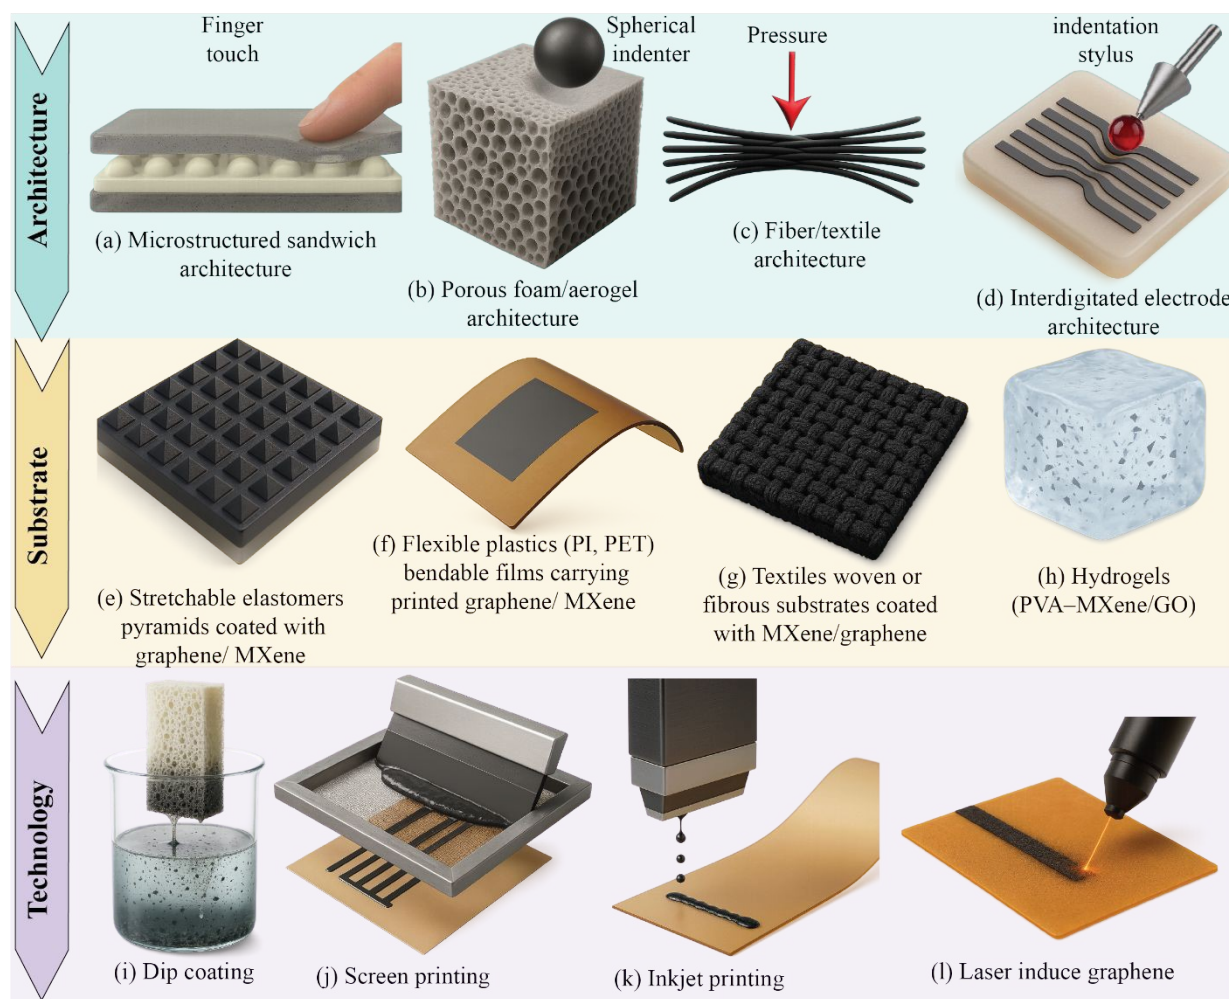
Architecture

Finger touch

(a) Microstructured sandwich architecture

Spherical indenter

(b) Porous foam/aerogel architecture

Pressure

(c) Fiber/textile architecture

indentation stylus

(d) Interdigitated electrode architecture

Substrate

(e) Stretchable elastomers pyramids coated with graphene/ MXene

(f) Flexible plastics (PI, PET) bendable films carrying printed graphene/ MXene

(g) Textiles woven or fibrous substrates coated with MXene/graphene

(h) Hydrogels (PVA–MXene/GO)

Technology

(i) Dip coating

(j) Screen printing

(k) Inkjet printing

(l) Laser induce graphene